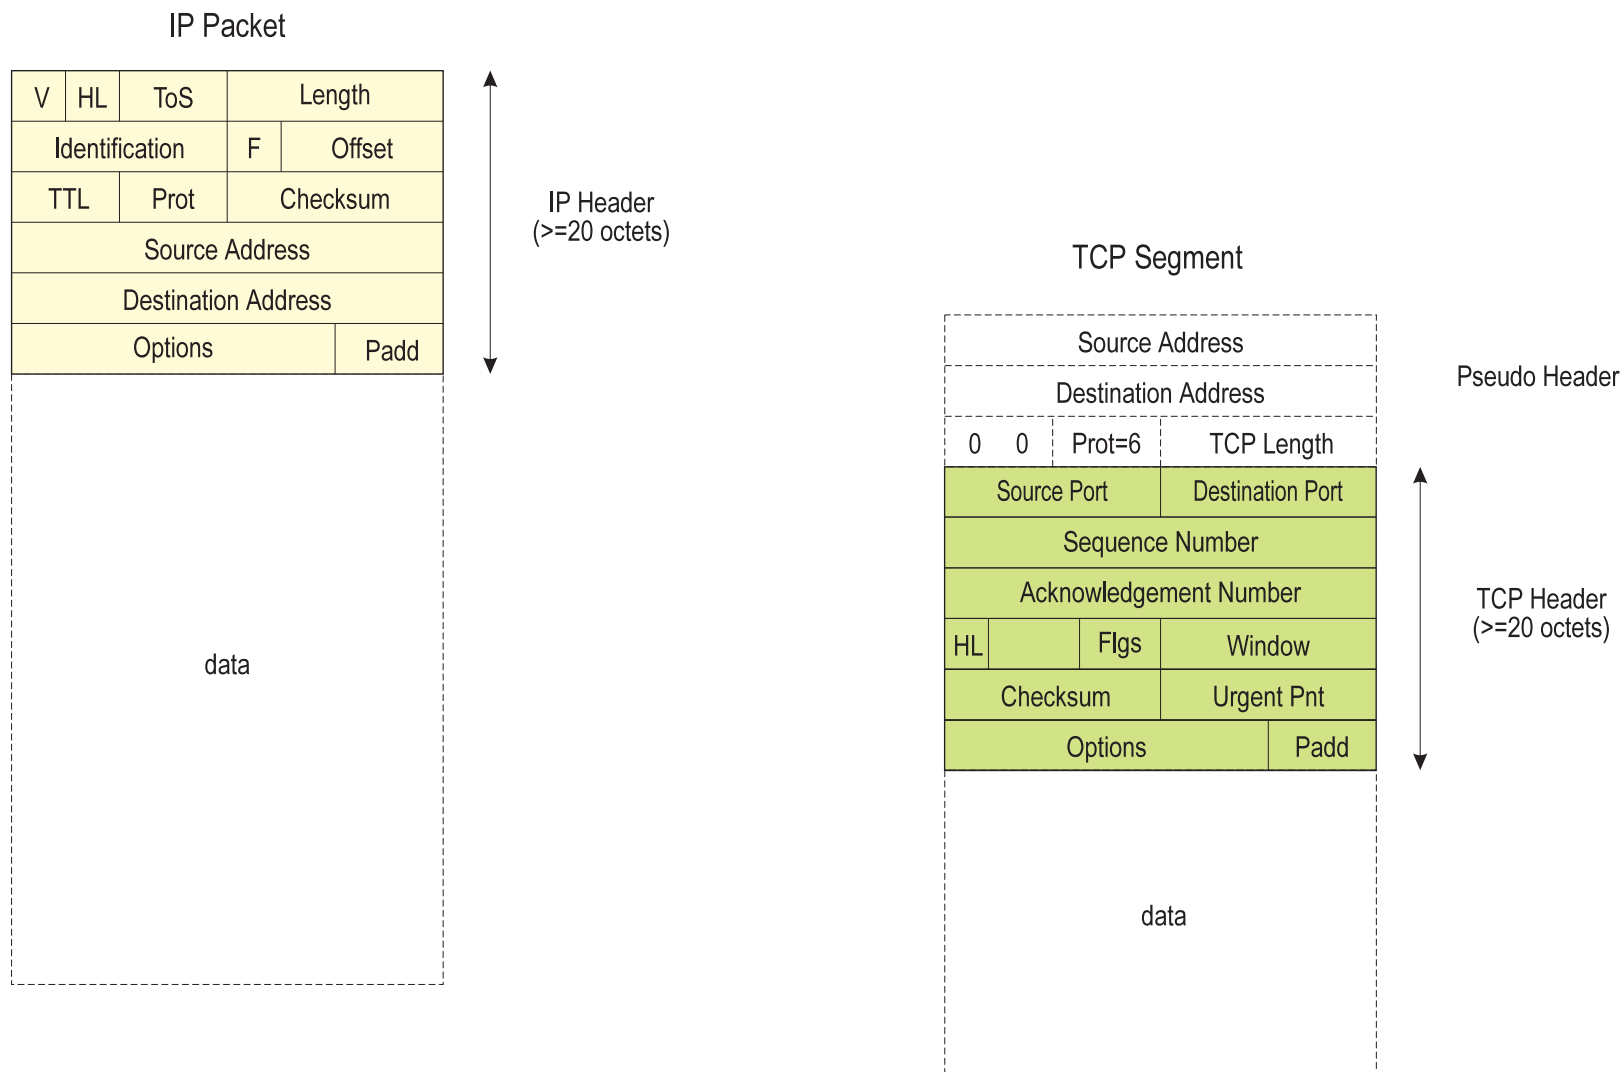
IP Packet

| V | HL | ToS | Length |
|---|---|---|---|
| Identification | | F | Offset |
| TTL | Prot | Checksum | |
| Source Address | | | |
| Destination Address | | | |
| Options | | | Padd |

data

IP Header
(>=20 octets)

TCP Segment

| Source Address | | | |
|---|---|---|---|
| Destination Address | | | |
| 0 0 | | Prot=6 | TCP Length |
| Source Port | | Destination Port | |
| Sequence Number | | | |
| Acknowledgement Number | | | |
| HL | | Flgs | Window |
| Checksum | | Urgent Pnt | |
| Options | | | Padd |

Pseudo Header

TCP Header
(>=20 octets)

data